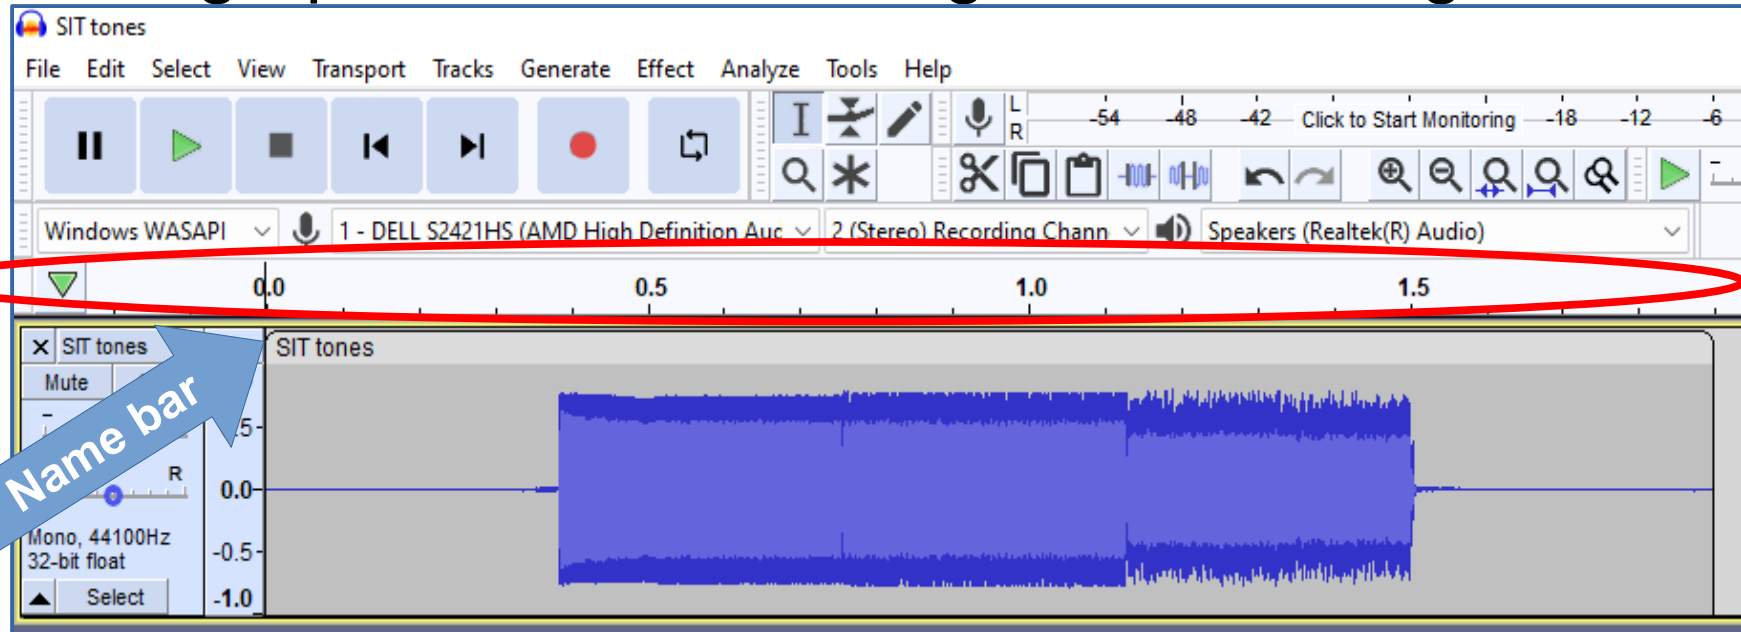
SIT tones

File Edit Select View Transport Tracks Generate Effect Analyze Tools Help

L
R
-54 -48 -42 Click to Start Monitoring -18 -12 -6

Windows WASAPI 1 - DELL S2421HS (AMD High Definition Auc 2 (Stereo) Recording Chann Speakers (Realtek(R) Audio)

0.0 0.5 1.0 1.5

X SIT tones
Mute
R
Mono, 44100Hz
32-bit float
Select

SIT tones

Name bar

.5
0.0
-0.5
-1.0